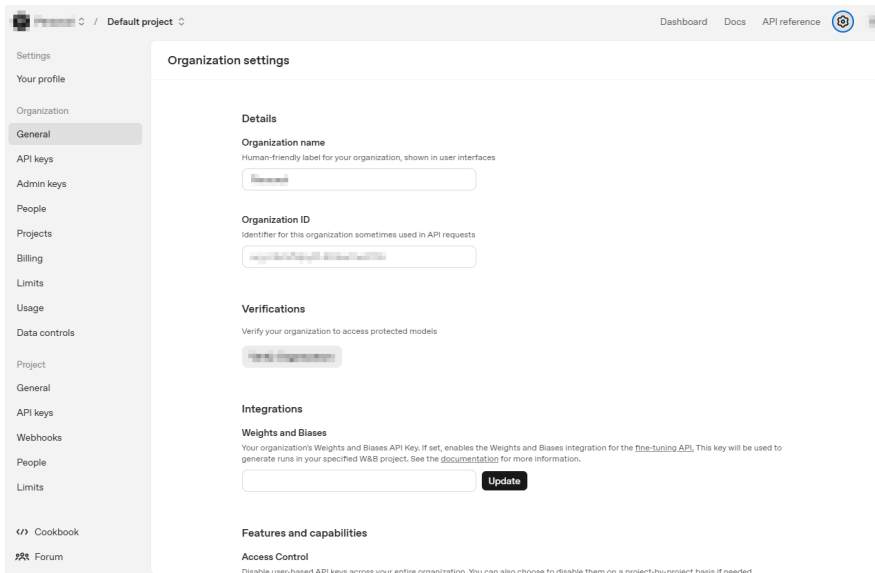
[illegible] / Default project

Dashboard Docs API reference

Settings
Your profile

Organization
General
API keys
Admin keys
People
Projects
Billing
Limits
Usage
Data controls

Project
General
API keys
Webhooks
People
Limits

Cookbook
Forum

Organization settings

Details

Organization name
Human-friendly label for your organization, shown in user interfaces

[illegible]

Organization ID
Identifier for this organization sometimes used in API requests

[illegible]

Verifications

Verify your organization to access protected models

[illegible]

Integrations

Weights and Biases
Your organization's Weights and Biases API Key. If set, enables the Weights and Biases integration for the fine-tuning API. This key will be used to generate runs in your specified W&B project. See the documentation for more information.

Update

Features and capabilities

Access Control
Disable user-based API keys across your entire organization. You can also choose to disable them on a project-by-project basis if needed.